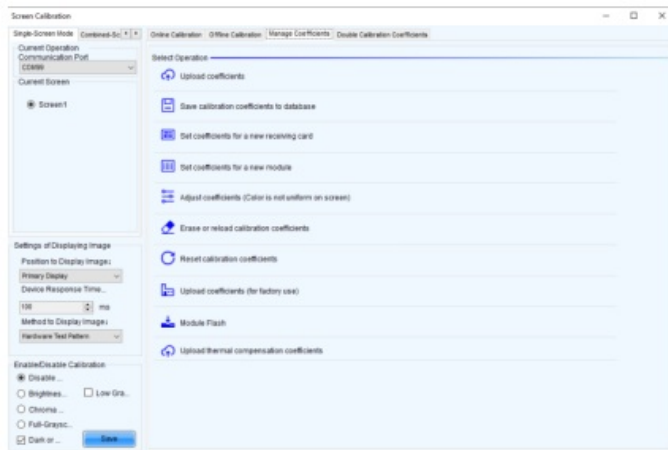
Screen Calibration

Single-Screen Mode | Combined-Sc

Current Operation
Communication Port
COM9

Current Screen
Screen1

Settings of Displaying Image
Position to Display Image:
Primary Display
Device Response Time...
100 ms
Method to Display Image:
Hardware Test Pattern

Enable/Disable Calibration
Disable...
Brightnes...
Low Gra...
Chroma...
Full-Graysc...
Dark or...
Save

Online Calibration | Offline Calibration | Manage Coefficients | Double Calibration Coefficients

Select Operation

Upload coefficients

Save calibration coefficients to database

Set coefficients for a new receiving card

Set coefficients for a new module

Adjust coefficients (Color is not uniform on screen)

Erase or reload calibration coefficients

Reset calibration coefficients

Upload coefficients (for factory use)

Module Flash

Upload thermal compensation coefficients